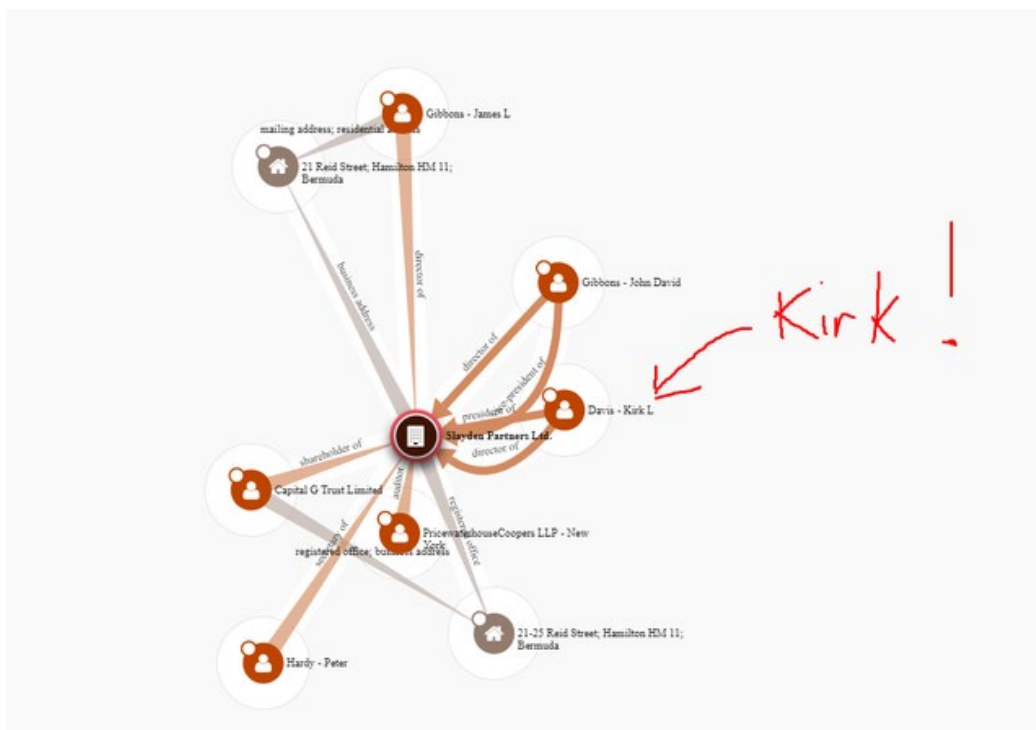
Gibbons - James L

mailing address; residential address

21 Reid Street; Hamilton HM 11; Bermuda

business address

director of

Gibbons - John David

Kirk !

director of

vice-president of

president of

Davis - Kirk L

director of

Slayden Partners Ltd.

shareholder of

Capital G Trust Limited

auditor

registered office

PricewaterhouseCoopers LLP - New York

secretary of

registered office; business address

21-25 Reid Street; Hamilton HM 11; Bermuda

Hardy - Peter